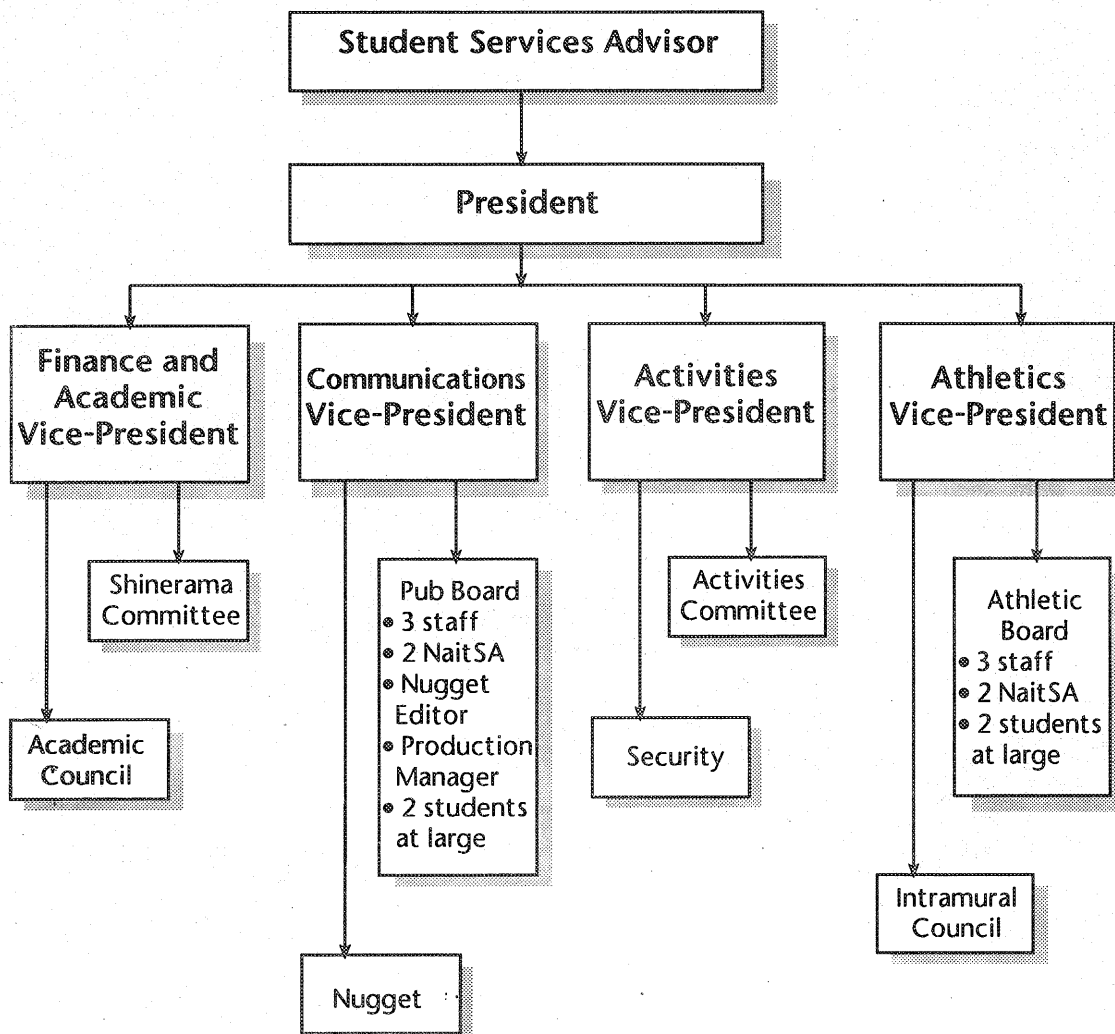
Student Services Advisor

President

Finance and Academic Vice-President

Shinerama Committee

Academic Council

Communications Vice-President

Pub Board
• 3 staff
• 2 NaitSA
• Nugget Editor
• Production Manager
• 2 students at large

Nugget

Activities Vice-President

Activities Committee

Security

Athletics Vice-President

Athletic Board
• 3 staff
• 2 NaitSA
• 2 students at large

Intramural Council